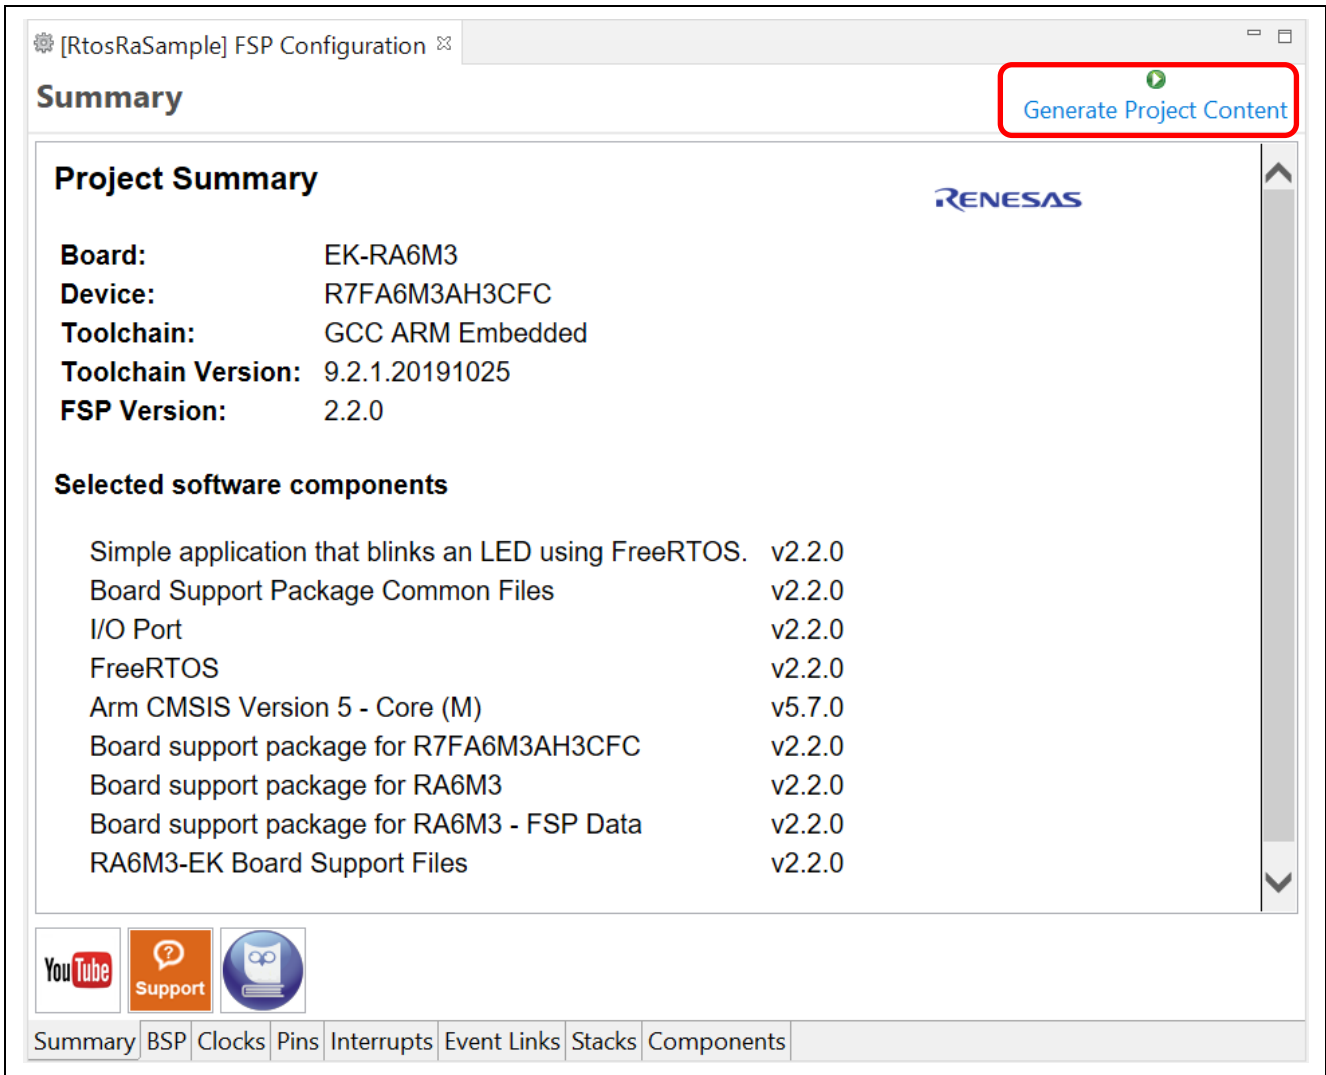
[RtosRaSample] FSP Configuration ☒

Summary

Generate Project Content

Project Summary

RENESAS

| Board: | EK-RA6M3 |
|---|---|
| Device: | R7FA6M3AH3CFC |
| Toolchain: | GCC ARM Embedded |
| Toolchain Version: | 9.2.1.20191025 |
| FSP Version: | 2.2.0 |

Selected software components

| | |
|---|---|
| Simple application that blinks an LED using FreeRTOS. | v2.2.0 |
| Board Support Package Common Files | v2.2.0 |
| I/O Port | v2.2.0 |
| FreeRTOS | v2.2.0 |
| Arm CMSIS Version 5 - Core (M) | v5.7.0 |
| Board support package for R7FA6M3AH3CFC | v2.2.0 |
| Board support package for RA6M3 | v2.2.0 |
| Board support package for RA6M3 - FSP Data | v2.2.0 |
| RA6M3-EK Board Support Files | v2.2.0 |

YouTube Support

Summary BSP Clocks Pins Interrupts Event Links Stacks Components